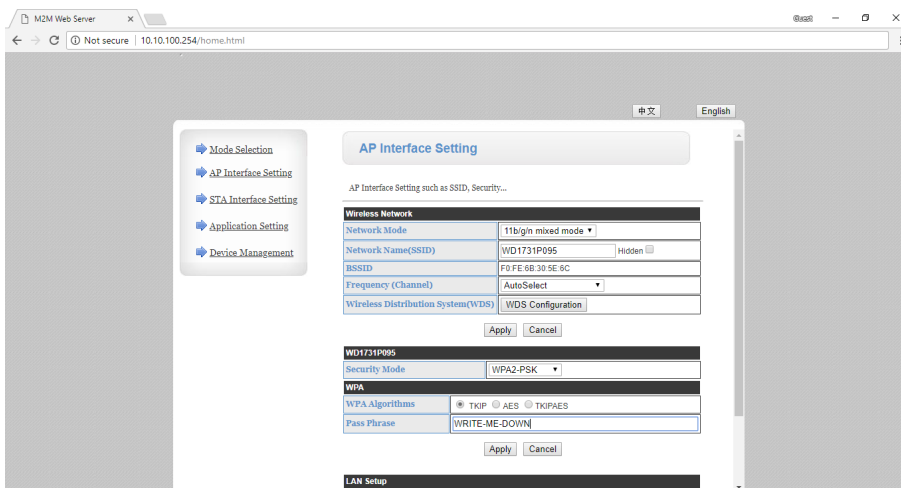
M2M Web Server ×

Guest

← → C ⓘ Not secure | 10.10.100.254/home.html

中文 English

Mode Selection

AP Interface Setting

STA Interface Setting

Application Setting

Device Management

AP Interface Setting

AP Interface Setting such as SSID, Security...

| Wireless Network | |
|---|---|
| Network Mode | 11b/g/n mixed mode |
| Network Name(SSID) | WD1731P095 Hidden |
| BSSID | F0:FE:6B:30:5E:6C |
| Frequency (Channel) | AutoSelect |
| Wireless Distribution System(WDS) | WDS Configuration |

Apply Cancel

| WD1731P095 | |
|---|---|
| Security Mode | WPA2-PSK |
| WPA | |
| WPA Algorithms | TKIP AES TKIPAES |
| Pass Phrase | WRITE-ME-DOWN |

Apply Cancel

LAN Setup